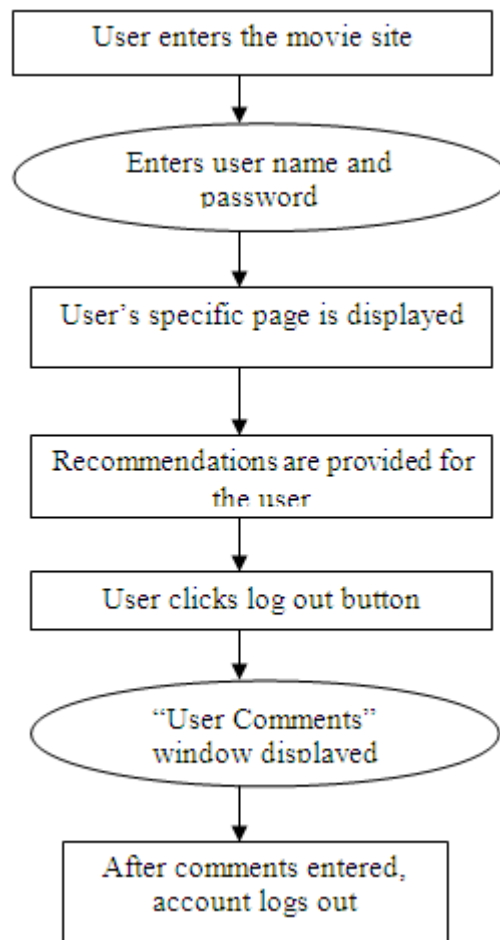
User enters the movie site

Enters user name and password

User's specific page is displayed

Recommendations are provided for the user

User clicks log out button

"User Comments" window displayed

After comments entered, account logs out